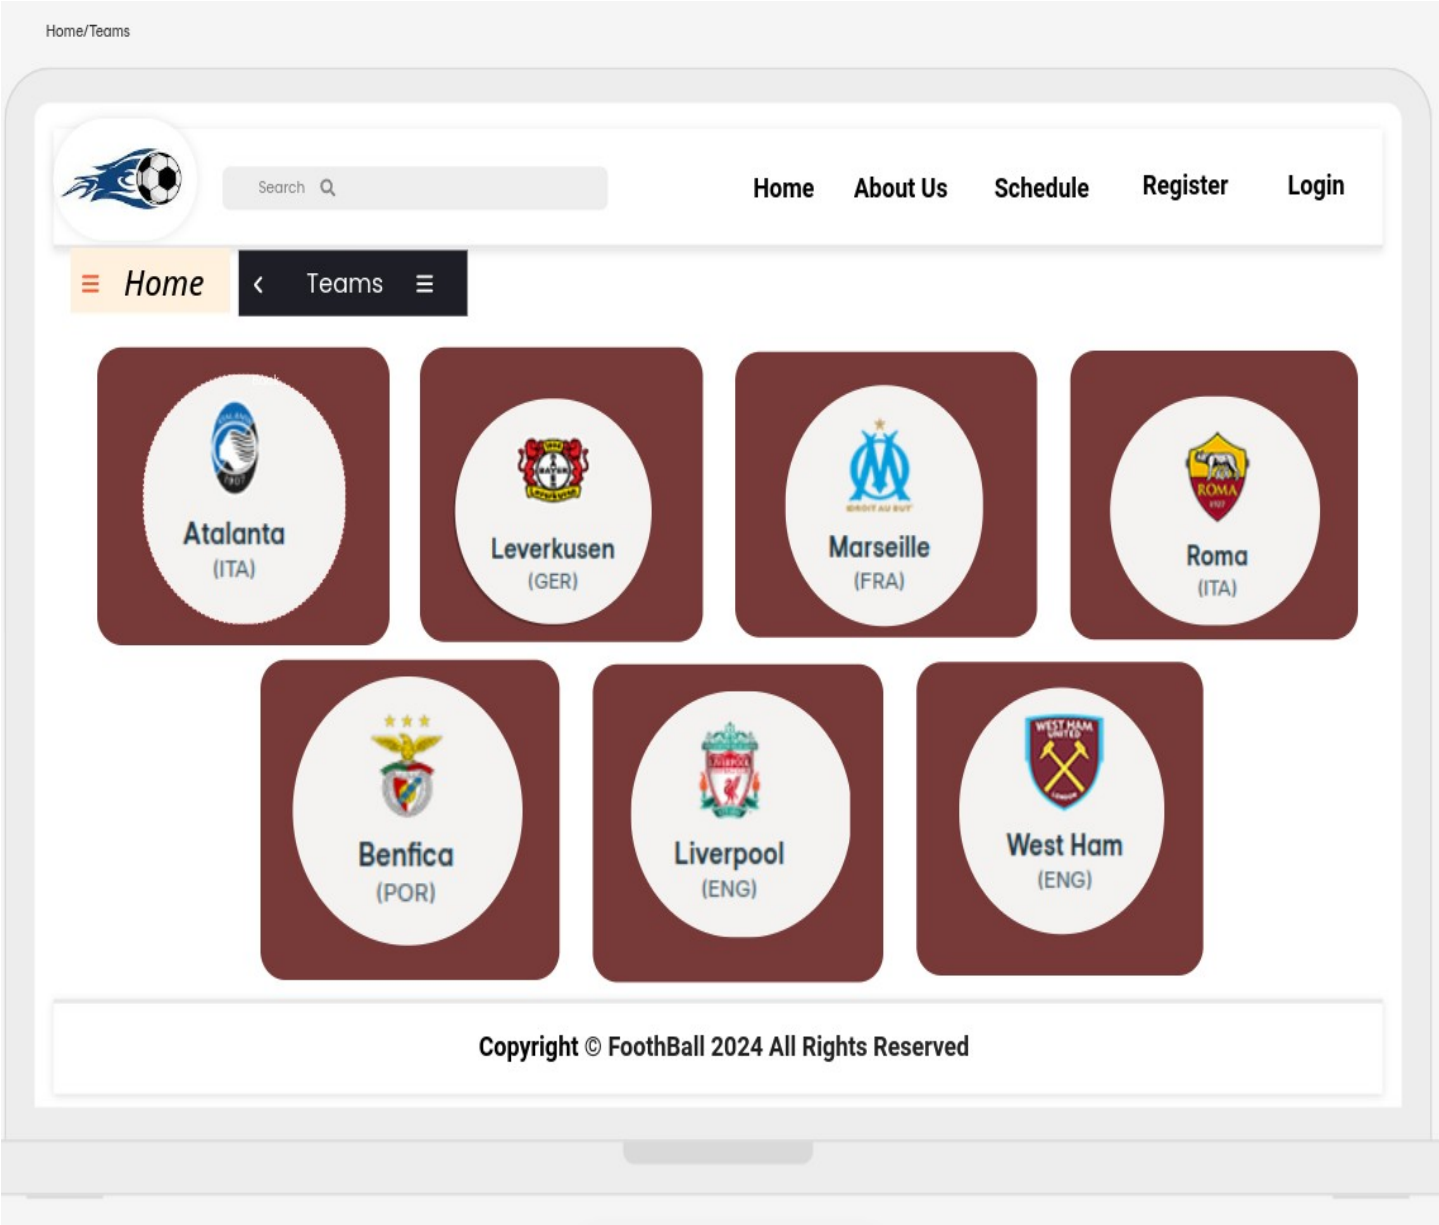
Home/Teams

Search

Home About Us Schedule Register Login

☰ Home

‹ Teams ☰

Atalanta
(ITA)

Leverkusen
(GER)

Marseille
(FRA)

Roma
(ITA)

Benfica
(POR)

Liverpool
(ENG)

West Ham
(ENG)

Copyright © FoothBall 2024 All Rights Reserved